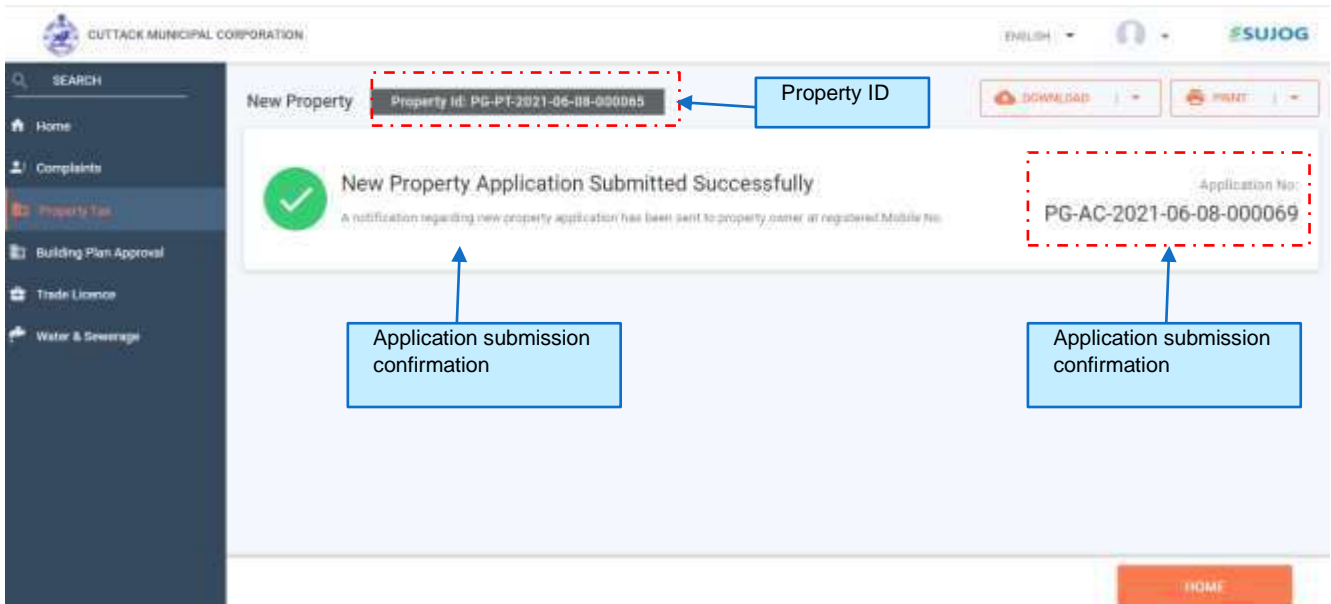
CUTTACK MUNICIPAL CORPORATION

ENGLISH

SUJOG

SEARCH

Home

Complaints

Property Tax

Building Plan Approval

Trade Licence

Water & Sewerage

New Property

Property Id: PG-PT-2021-06-08-000065

Property ID

DOWNLOAD

PRINT

New Property Application Submitted Successfully

A notification regarding new property application has been sent to property owner at registered Mobile No.

Application No:

PG-AC-2021-06-08-000069

Application submission confirmation

Application submission confirmation

HOME